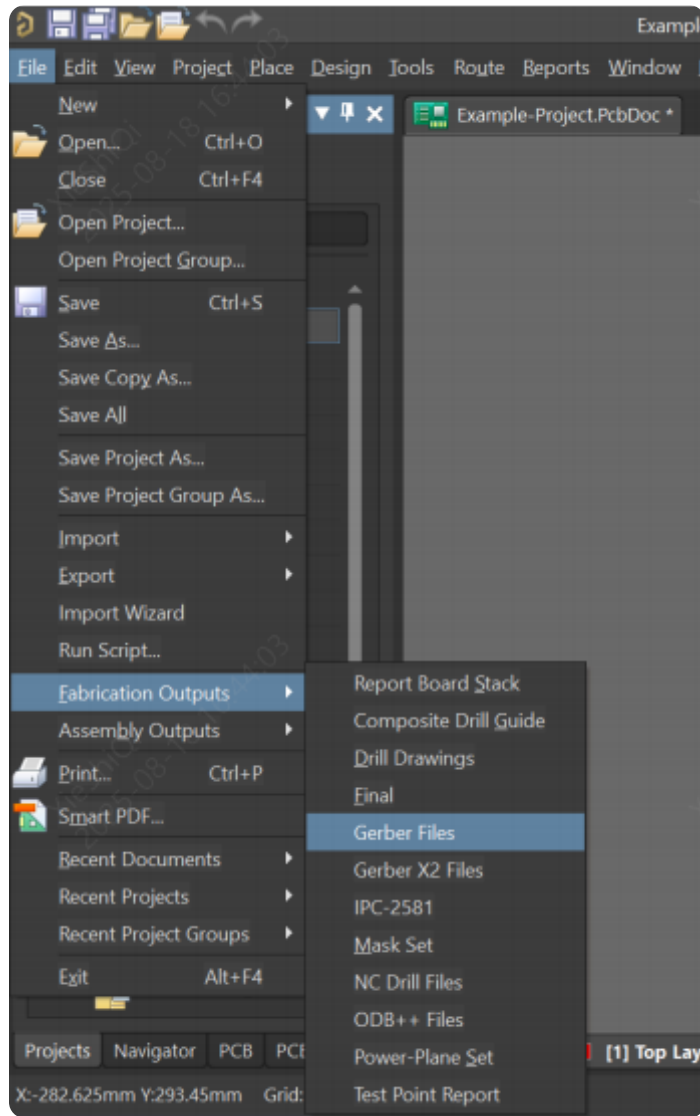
Exampl

File Edit View Project Place Design Tools Route Reports Window

Example-Project.PcbDoc *

New
Open... Ctrl+O
Close Ctrl+F4
Open Project...
Open Project Group...
Save Ctrl+S
Save As...
Save Copy As...
Save All
Save Project As...
Save Project Group As...
Import
Export
Import Wizard
Run Script...
Fabrication Outputs
Assembly Outputs
Print... Ctrl+P
Smart PDF...
Recent Documents
Recent Projects
Recent Project Groups
Exit Alt+F4

Report Board Stack
Composite Drill Guide
Drill Drawings
Final
Gerber Files
Gerber X2 Files
IPC-2581
Mask Set
NC Drill Files
ODB++ Files
Power-Plane Set
Test Point Report

Projects Navigator PCB PCB

[1] Top Lay

X:-282.625mm Y:293.45mm Grid: